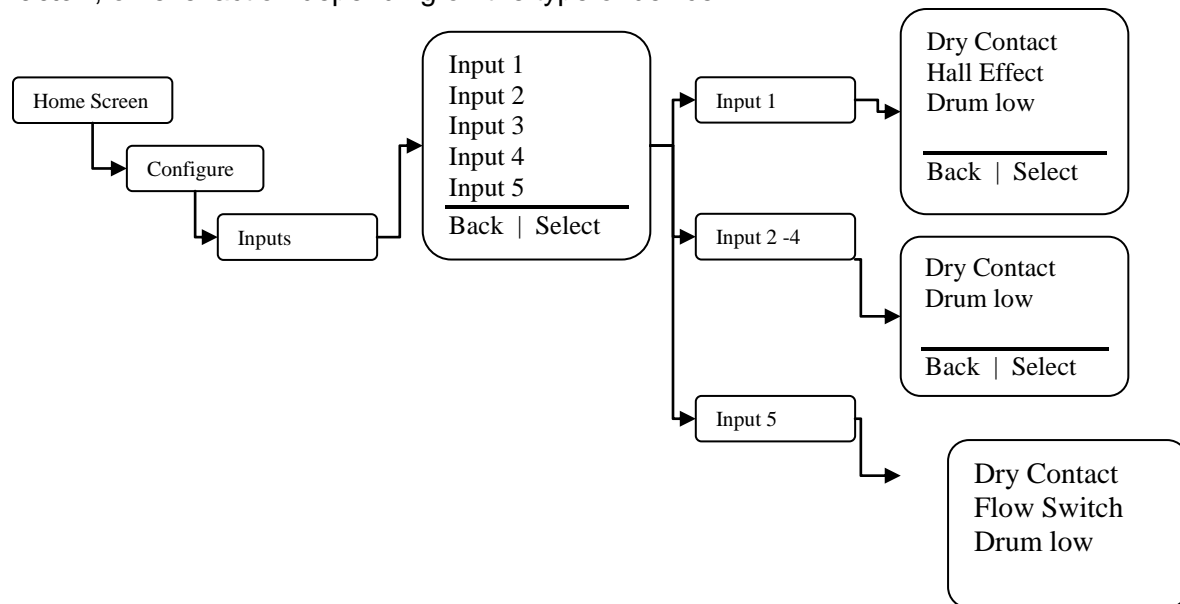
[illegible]

Home Screen

Configure

Inputs

Input 1
Input 2
Input 3
Input 4
Input 5
Back | Select

Input 1

Dry Contact
Hall Effect
Drum low
Back | Select

Input 2 -4

Dry Contact
Drum low
Back | Select

Input 5

Dry Contact
Flow Switch
Drum low